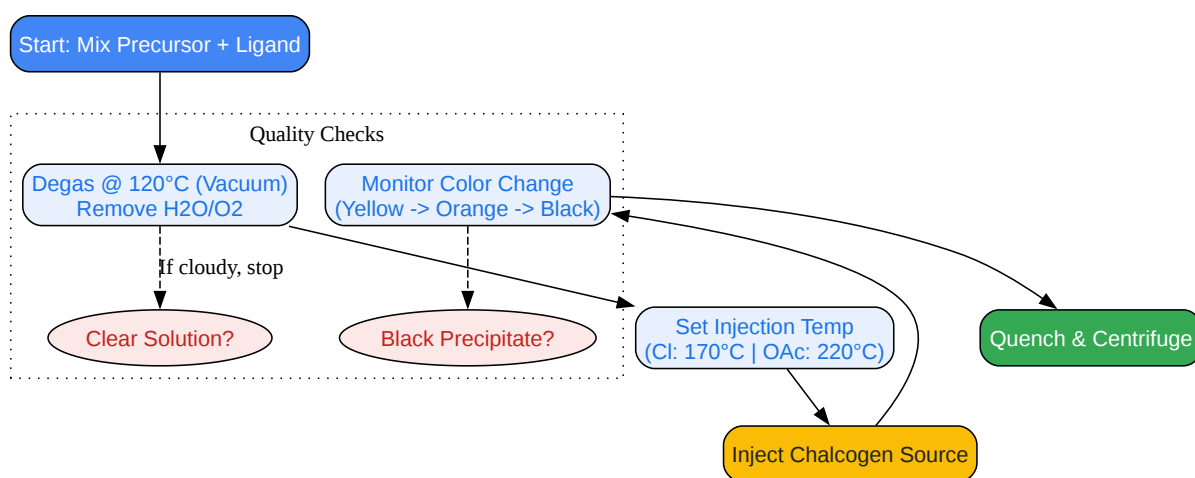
Start: Mix Precursor + Ligand

Quality Checks

Degas @ 120°C (Vacuum)
Remove H2O/O2

Monitor Color Change
(Yellow -> Orange -> Black)

If cloudy, stop

Clear Solution?

Black Precipitate?

Set Injection Temp
(Cl: 170°C | OAc: 220°C)

Quench & Centrifuge

Inject Chalcogen Source